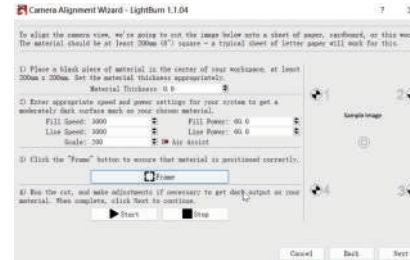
Camera Alignment Wizard - LightBurn 1.1.04

? ×

To align the camera view, we're going to cut the image below onto a sheet of paper, cardboard, or thin wood. The material should be at least 200mm (8") square - a typical sheet of letter paper will work for this.

1) Place a blank piece of material in the center of your workspace, at least 200mm x 200mm. Set the material thickness appropriately.

Material Thickness 0.0

2) Enter appropriate speed and power settings for your system to get a moderately dark surface mark on your chosen material.

Fill Speed: 3000
Fill Power: 60.0
Line Speed: 3000
Line Power: 60.0
Scale: 100
Air Assist

3) Click the "Frame" button to ensure that material is positioned correctly.

Frame

4) Run the cut, and make adjustments if necessary to get dark output on your material. When complete, click Next to continue.

Start
Stop

1
2
Sample image
4
3

Cancel
Back
Next